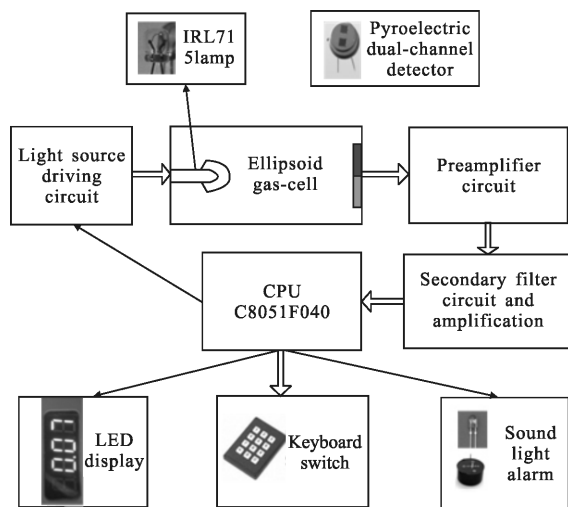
IRL71
5lamp

Pyroelectric
dual-channel
detector

Light source
driving
circuit

Ellipsoid
gas-cell

Preamplifier
circuit

CPU
C8051F040

Secondary filter
circuit and
amplification

LED
display

Keyboard
switch

Sound
light
alarm